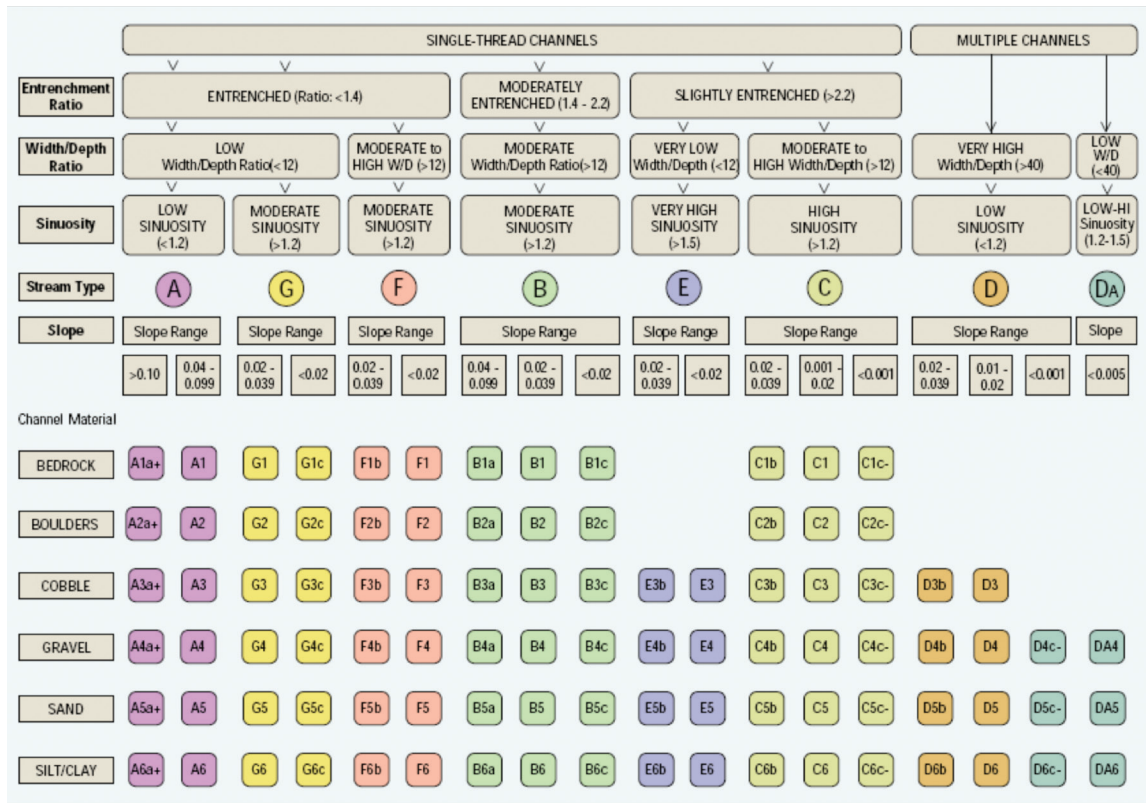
SINGLE-THREAD CHANNELS

MULTIPLE CHANNELS

| Entrenchment Ratio | ENTRENCHED (Ratio: <1.4) | | | MODERATELY ENTRENCHED (1.4 - 2.2) | SLIGHTLY ENTRENCHED (>2.2) | | | |
|---|---|---|---|---|---|---|---|---|
| Width/Depth Ratio | LOW Width/Depth Ratio(<12) | | MODERATE to HIGH W/D (>12) | MODERATE Width/Depth Ratio(>12) | VERY LOW Width/Depth (<12) | MODERATE to HIGH Width/Depth (>12) | VERY HIGH Width/Depth (>40) | LOW W/D (<40) |
| Sinuosity | LOW SINUOSITY (<1.2) | MODERATE SINUOSITY (>1.2) | MODERATE SINUOSITY (>1.2) | MODERATE SINUOSITY (>1.2) | VERY HIGH SINUOSITY (>1.5) | HIGH SINUOSITY (>1.2) | LOW SINUOSITY (<1.2) | LOW-HI Sinuosity (1.2-1.5) |
| Stream Type | A | G | F | B | E | C | D | DA |
| Slope | Slope Range | Slope Range | Slope Range | Slope Range | Slope Range | Slope Range | Slope Range | Slope |
| | >0.10, 0.04 - 0.099 | 0.02 - 0.039, <0.02 | 0.02 - 0.039, <0.02 | 0.04 - 0.099, 0.02 - 0.039, <0.02 | 0.02 - 0.039, <0.02 | 0.02 - 0.039, 0.001 - 0.02, <0.001 | 0.02 - 0.039, 0.01 - 0.02, <0.001 | <0.005 |

Channel Material

| | | | | | | | | | | | | | | | | | | | |
|---|---|---|---|---|---|---|---|---|---|---|---|---|---|---|---|---|---|---|---|
| BEDROCK | A1a+ | A1 | G1 | G1c | F1b | F1 | B1a | B1 | B1c | | | C1b | C1 | C1c- | | | | |
| BOULDERS | A2a+ | A2 | G2 | G2c | F2b | F2 | B2a | B2 | B2c | | | C2b | C2 | C2c- | | | | |
| COBBLE | A3a+ | A3 | G3 | G3c | F3b | F3 | B3a | B3 | B3c | E3b | E3 | C3b | C3 | C3c- | D3b | D3 | | |
| GRAVEL | A4a+ | A4 | G4 | G4c | F4b | F4 | B4a | B4 | B4c | E4b | E4 | C4b | C4 | C4c- | D4b | D4 | D4c- | DA4 |
| SAND | A5a+ | A5 | G5 | G5c | F5b | F5 | B5a | B5 | B5c | E5b | E5 | C5b | C5 | C5c- | D5b | D5 | D5c- | DA5 |
| SILT/CLAY | A6a+ | A6 | G6 | G6c | F6b | F6 | B6a | B6 | B6c | E6b | E6 | C6b | C6 | C6c- | D6b | D6 | D6c- | DA6 |